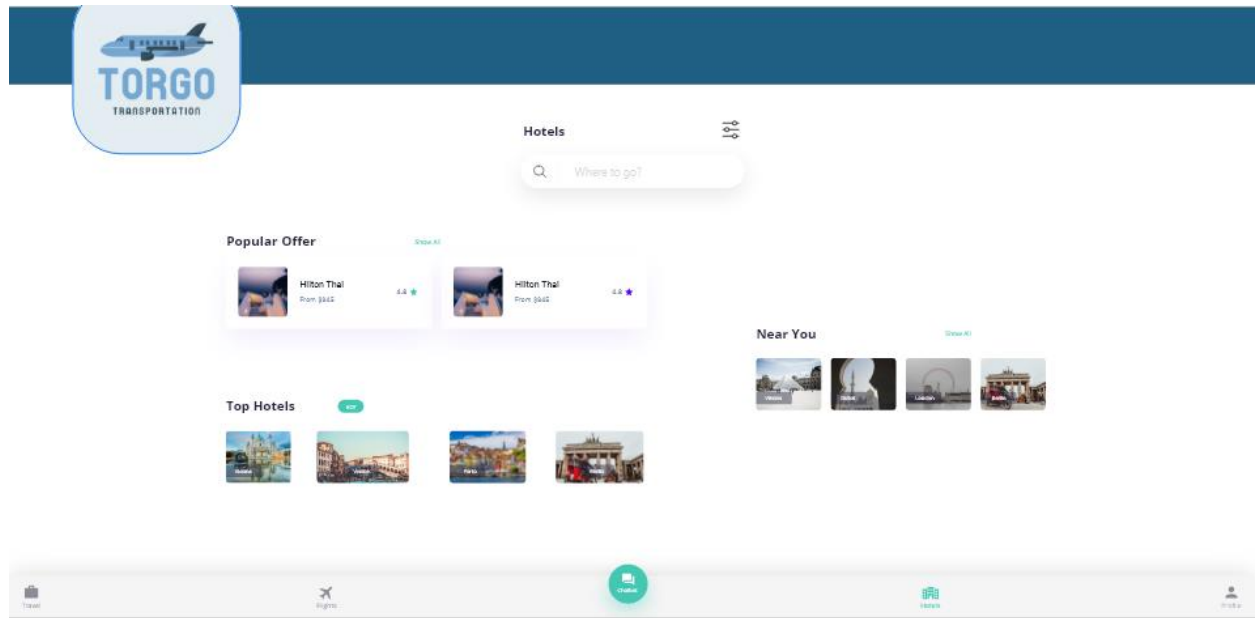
TORGO
TRANSPORTATION

Hotels

Where to go?

Popular Offer
Show All

Hilton Thai
From $945
4.8

Hilton Thai
From $945
4.8

Near You
Show All

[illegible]
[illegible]
London
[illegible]

Top Hotels
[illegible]

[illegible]
Venice
Porto
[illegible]

Travel
Flights
Chatbot
Hotels
Profile